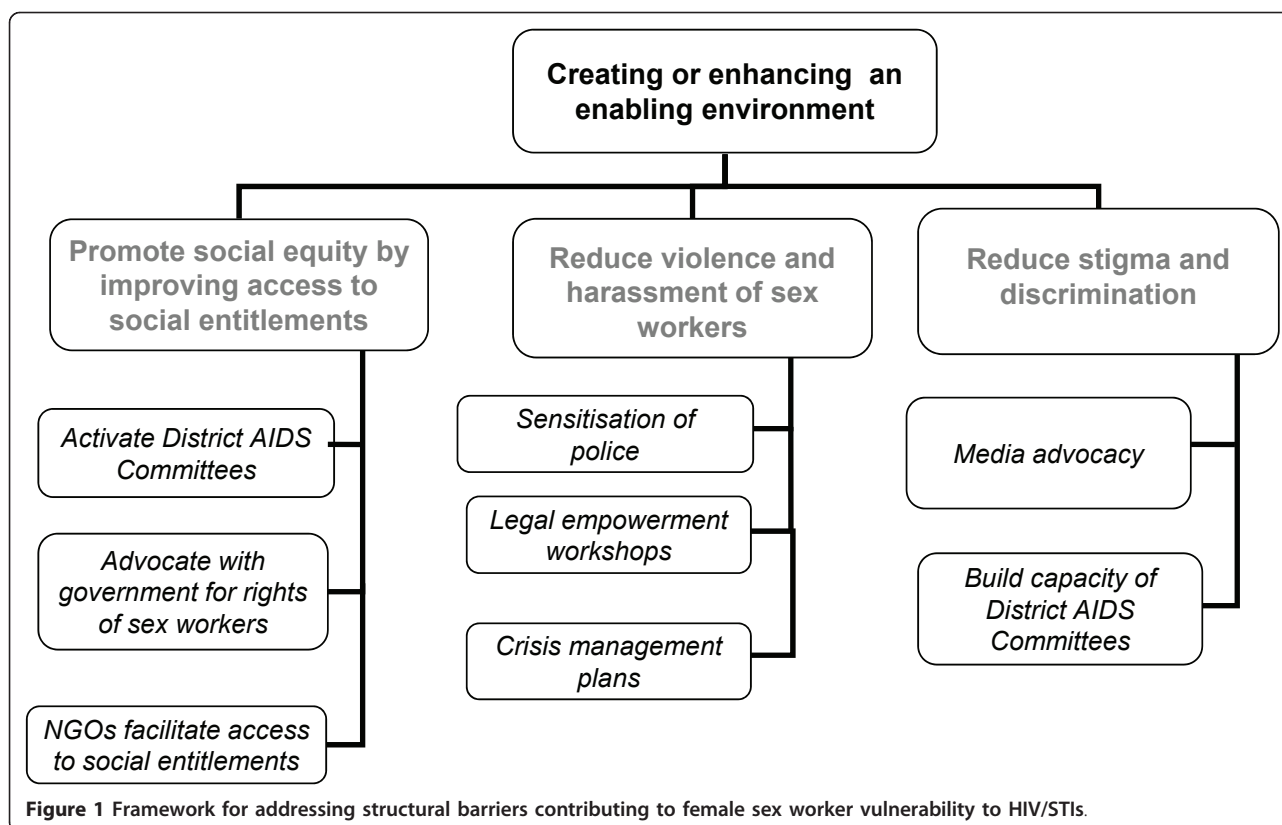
Creating or enhancing an enabling environment

Promote social equity by improving access to social entitlements

Activate District AIDS Committees

Advocate with government for rights of sex workers

NGOs facilitate access to social entitlements

Reduce violence and harassment of sex workers

Sensitisation of police

Legal empowerment workshops

Crisis management plans

Reduce stigma and discrimination

Media advocacy

Build capacity of District AIDS Committees

Figure 1 Framework for addressing structural barriers contributing to female sex worker vulnerability to HIV/STIs.